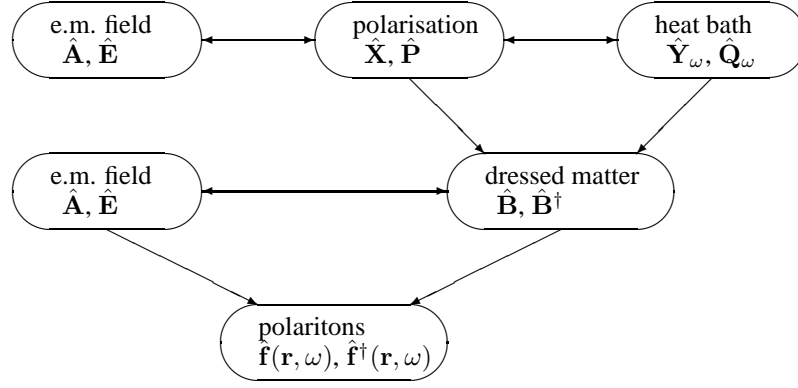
e.m. field
$\hat{\mathbf{A}}, \hat{\mathbf{E}}$

polarisation
$\hat{\mathbf{X}}, \hat{\mathbf{P}}$

heat bath
$\hat{\mathbf{Y}}_\omega, \hat{\mathbf{Q}}_\omega$

e.m. field
$\hat{\mathbf{A}}, \hat{\mathbf{E}}$

dressed matter
$\hat{\mathbf{B}}, \hat{\mathbf{B}}^\dagger$

polaritons
$\hat{\mathbf{f}}(\mathbf{r}, \omega), \hat{\mathbf{f}}^\dagger(\mathbf{r}, \omega)$